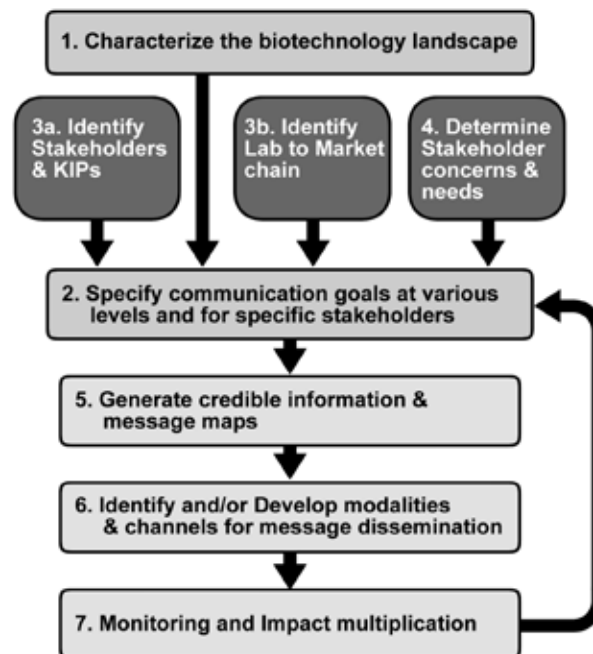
1. Characterize the biotechnology landscape

3a. Identify Stakeholders & KIPs

3b. Identify Lab to Market chain

4. Determine Stakeholder concerns & needs

2. Specify communication goals at various levels and for specific stakeholders

5. Generate credible information & message maps

6. Identify and/or Develop modalities & channels for message dissemination

7. Monitoring and Impact multiplication